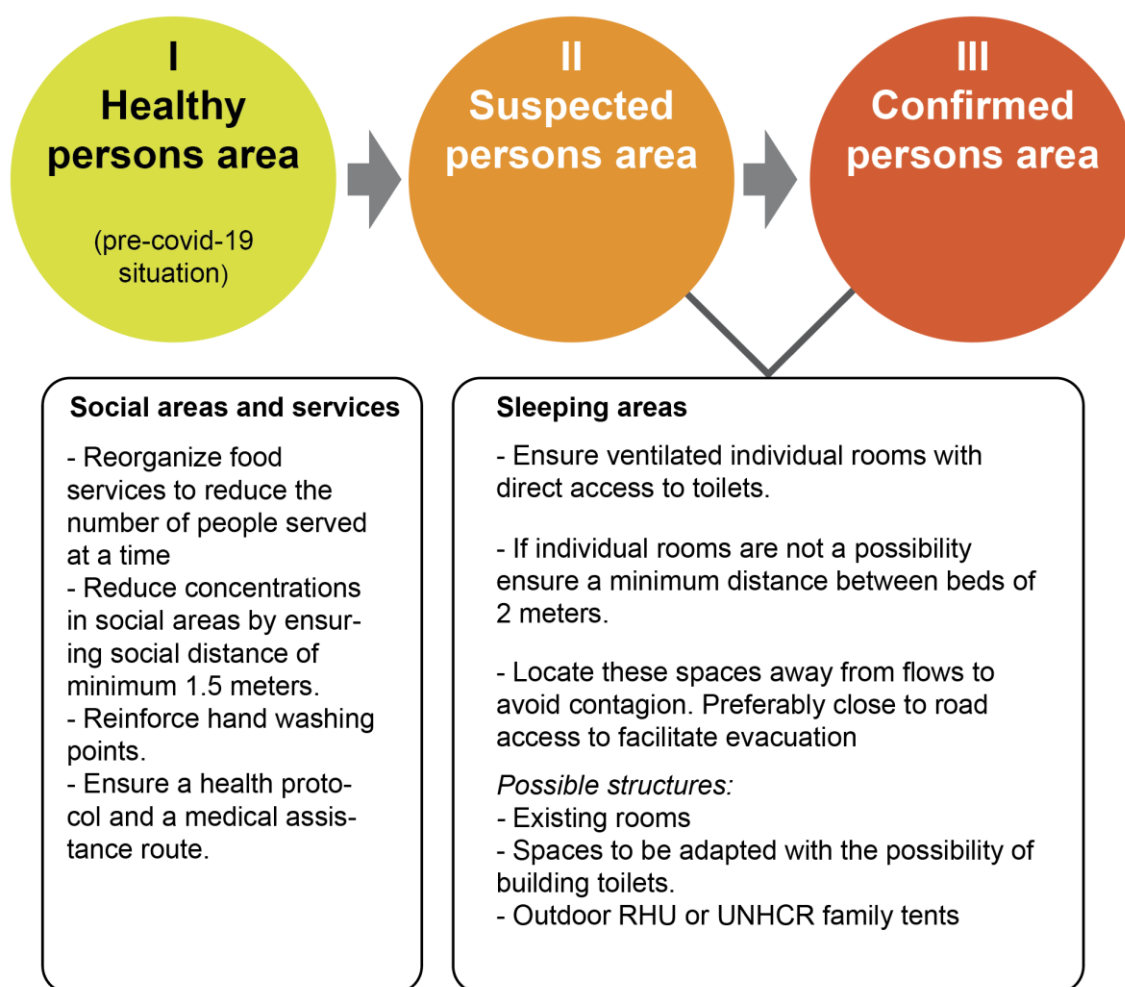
I
Healthy persons area

(pre-covid-19 situation)

II
Suspected persons area

III
Confirmed persons area

Social areas and services

- Reorganize food services to reduce the number of people served at a time
- Reduce concentrations in social areas by ensuring social distance of minimum 1.5 meters.
- Reinforce hand washing points.
- Ensure a health protocol and a medical assistance route.

Sleeping areas

- Ensure ventilated individual rooms with direct access to toilets.

- If individual rooms are not a possibility ensure a minimum distance between beds of 2 meters.

- Locate these spaces away from flows to avoid contagion. Preferably close to road access to facilitate evacuation

*Possible structures:*
- Existing rooms
- Spaces to be adapted with the possibility of building toilets.
- Outdoor RHU or UNHCR family tents